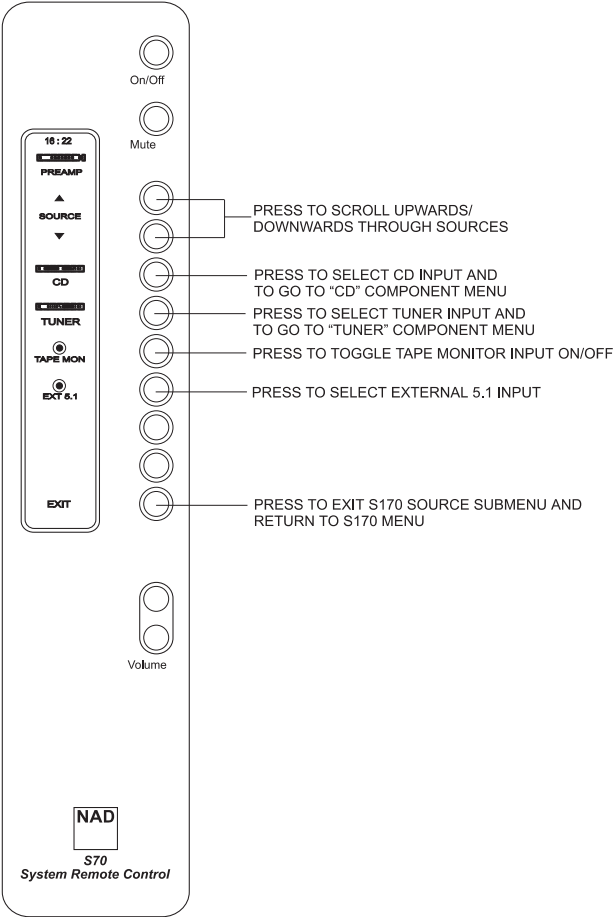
On/Off

Mute

16 : 22

PREAMP

▲

SOURCE

▼

CD

TUNER

TAPE MON

EXT 5.1

EXIT

PRESS TO SCROLL UPWARDS/ DOWNWARDS THROUGH SOURCES

PRESS TO SELECT CD INPUT AND TO GO TO "CD" COMPONENT MENU

PRESS TO SELECT TUNER INPUT AND TO GO TO "TUNER" COMPONENT MENU

PRESS TO TOGGLE TAPE MONITOR INPUT ON/OFF

PRESS TO SELECT EXTERNAL 5.1 INPUT

PRESS TO EXIT S170 SOURCE SUBMENU AND RETURN TO S170 MENU

Volume

NAD

S70
System Remote Control